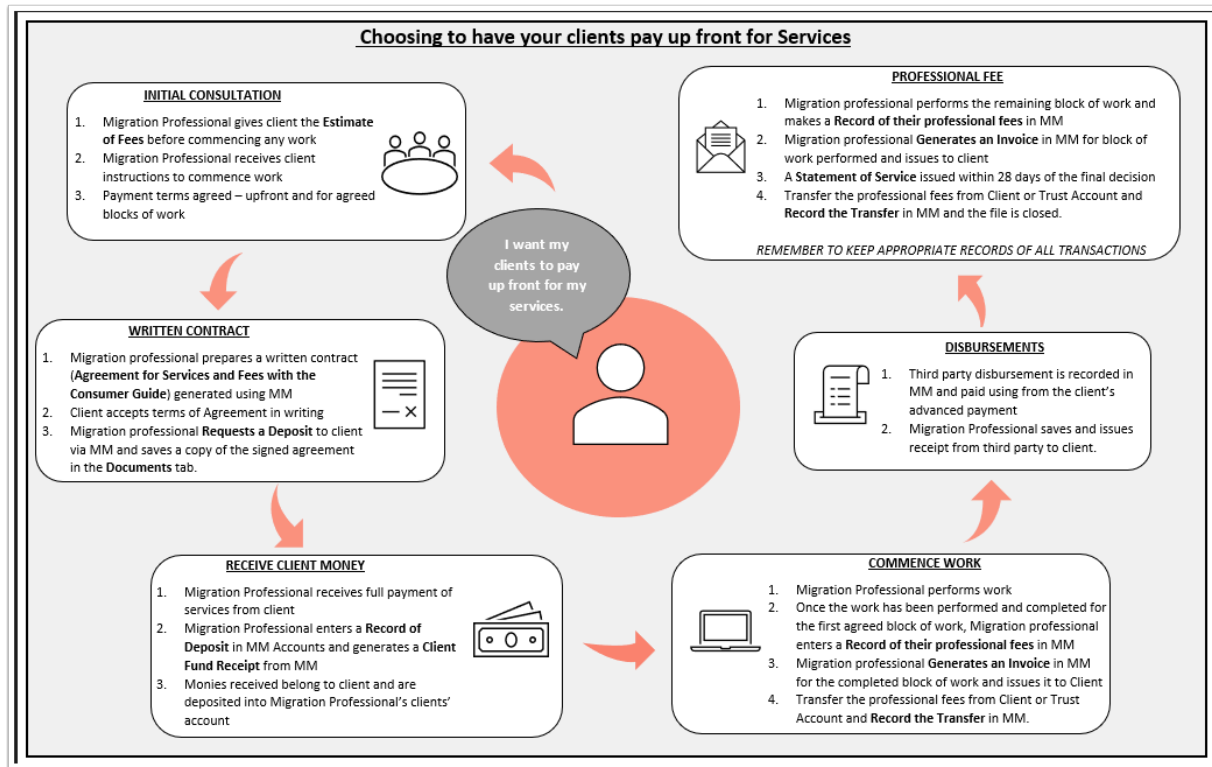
Choosing to have your clients pay up front for Services

INITIAL CONSULTATION

1. Migration Professional gives client the Estimate of Fees before commencing any work
2. Migration Professional receives client instructions to commence work
3. Payment terms agreed – upfront and for agreed blocks of work

I want my clients to pay up front for my services.

PROFESSIONAL FEE

1. Migration professional performs the remaining block of work and makes a Record of their professional fees in MM
2. Migration professional Generates an Invoice in MM for block of work performed and issues to client
3. A Statement of Service issued within 28 days of the final decision
4. Transfer the professional fees from Client or Trust Account and Record the Transfer in MM and the file is closed.

REMEMBER TO KEEP APPROPRIATE RECORDS OF ALL TRANSACTIONS

WRITTEN CONTRACT

1. Migration professional prepares a written contract (Agreement for Services and Fees with the Consumer Guide) generated using MM
2. Client accepts terms of Agreement in writing
3. Migration professional Requests a Deposit to client via MM and saves a copy of the signed agreement in the Documents tab.

DISBURSEMENTS

1. Third party disbursement is recorded in MM and paid using from the client's advanced payment
2. Migration Professional saves and issues receipt from third party to client.

RECEIVE CLIENT MONEY

1. Migration Professional receives full payment of services from client
2. Migration Professional enters a Record of Deposit in MM Accounts and generates a Client Fund Receipt from MM
3. Monies received belong to client and are deposited into Migration Professional's clients' account

COMMENCE WORK

1. Migration Professional performs work
2. Once the work has been performed and completed for the first agreed block of work, Migration professional enters a Record of their professional fees in MM
3. Migration professional Generates an Invoice in MM for the completed block of work and issues it to Client
4. Transfer the professional fees from Client or Trust Account and Record the Transfer in MM.